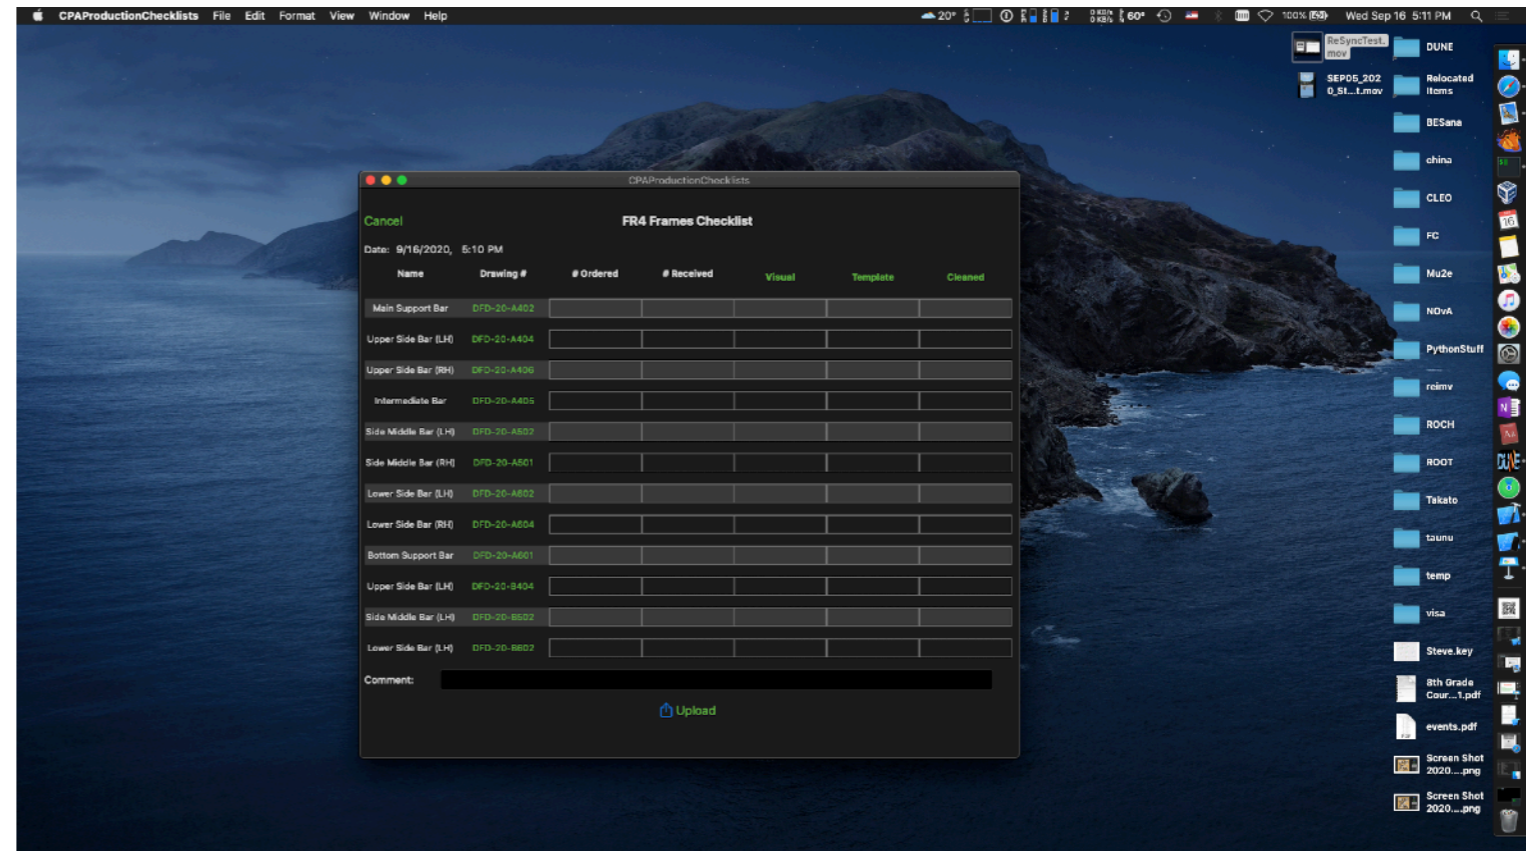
CPAProductionChecklists File Edit Format View Window Help

20° 60° 100% Wed Sep 16 5:11 PM

ReSyncTest.mov
SEP05_2020_St...t.mov
DUNE
Relocated Items
BESana
china
CLEO
FC
Mu2e
NOvA
PythonStuff
reimv
ROCH
ROOT
Takato
taunu
temp
visa
Steve.key
8th Grade Cour....1.pdf
events.pdf
Screen Shot 2020....png
Screen Shot 2020....png

CPAProductionChecklists

Cancel

FR4 Frames Checklist

Date: 9/16/2020, 5:10 PM

| Name | Drawing # | # Ordered | # Received | Visual | Template | Cleaned |
|---|---|---|---|---|---|---|
| Main Support Bar | DFD-20-A402 | | | | | |
| Upper Side Bar (LH) | DFD-20-A404 | | | | | |
| Upper Side Bar (RH) | DFD-20-A406 | | | | | |
| Intermediate Bar | DFD-20-A405 | | | | | |
| Side Middle Bar (LH) | DFD-20-A502 | | | | | |
| Side Middle Bar (RH) | DFD-20-A501 | | | | | |
| Lower Side Bar (LH) | DFD-20-A602 | | | | | |
| Lower Side Bar (RH) | DFD-20-A604 | | | | | |
| Bottom Support Bar | DFD-20-A601 | | | | | |
| Upper Side Bar (LH) | DFD-20-B404 | | | | | |
| Side Middle Bar (LH) | DFD-20-B502 | | | | | |
| Lower Side Bar (LH) | DFD-20-B602 | | | | | |

Comment:

Upload